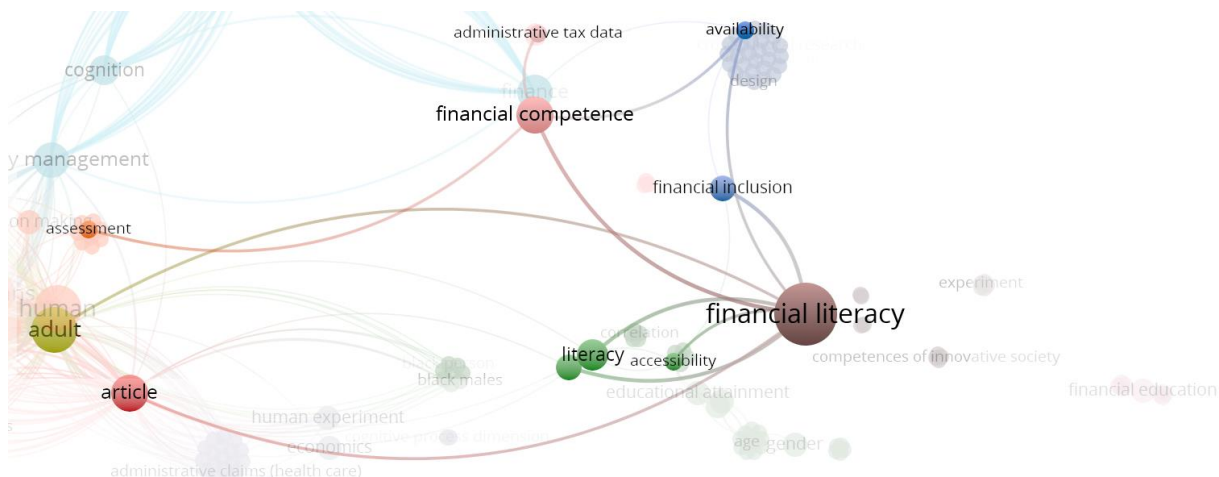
administrative tax data
availability
design
cognition
finance
financial competence
y management
financial inclusion
assessment
human
adult
financial literacy
experiment
correlation
literacy
accessibility
competences of innovative society
black males
article
educational attainment
financial education
human experiment
economics
age
gender
administrative claims (health care)